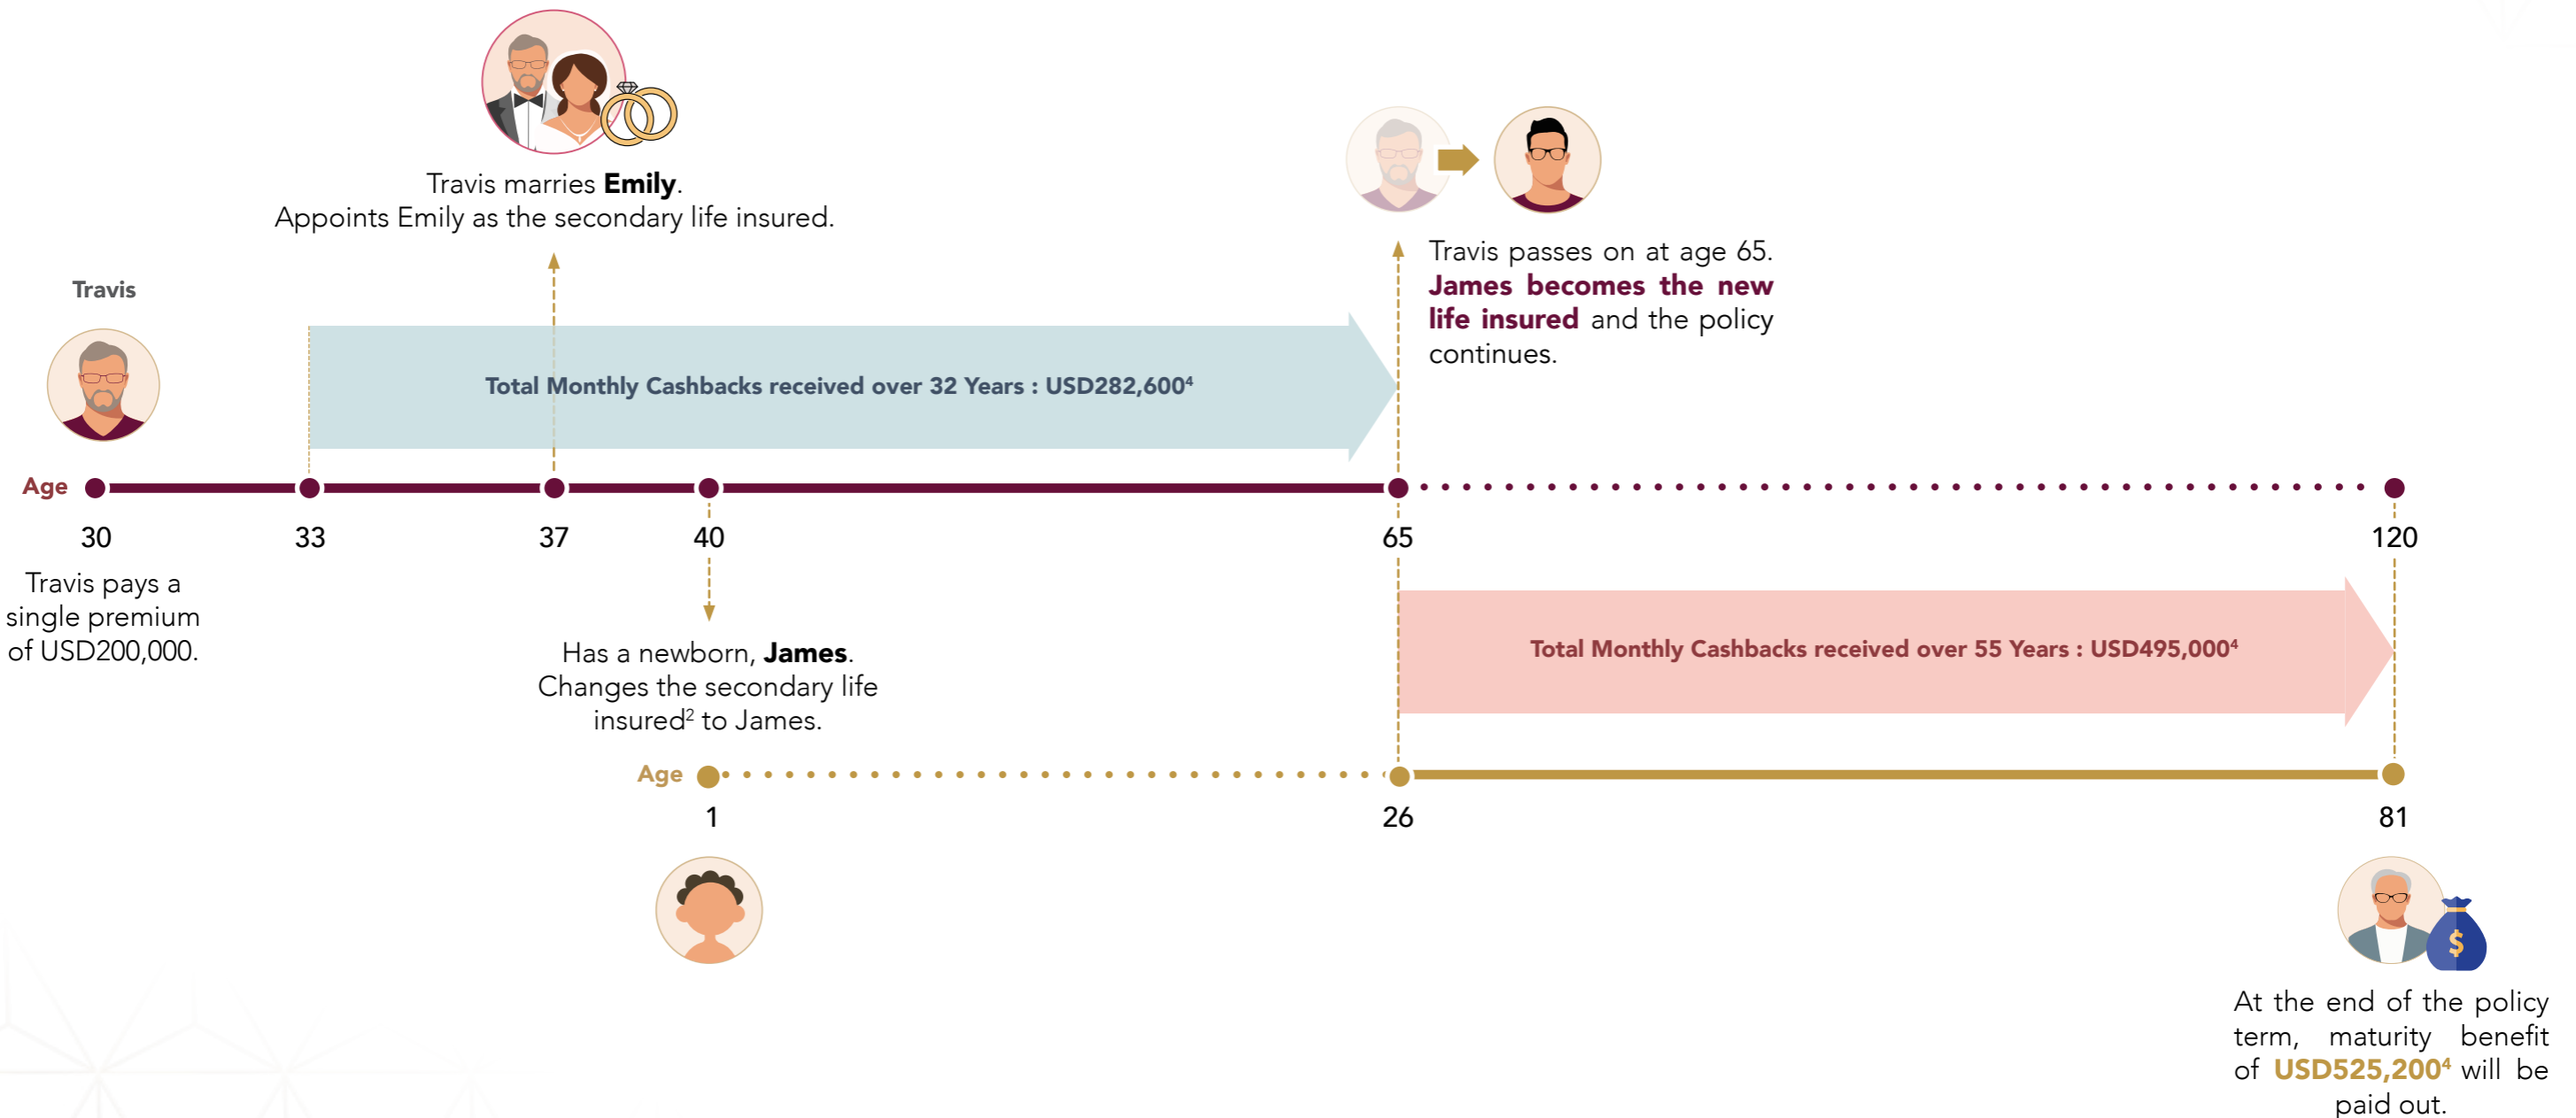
Travis marries **Emily**.
Appoints Emily as the secondary life insured.

Travis

Total Monthly Cashbacks received over 32 Years : USD282,600$^4$

Travis passes on at age 65. **James becomes the new life insured** and the policy continues.

Age

30

33

37

40

65

120

Travis pays a single premium of USD200,000.

Has a newborn, **James**. Changes the secondary life insured$^2$ to James.

Total Monthly Cashbacks received over 55 Years : USD495,000$^4$

Age

1

26

81

At the end of the policy term, maturity benefit of **USD525,200$^4$** will be paid out.